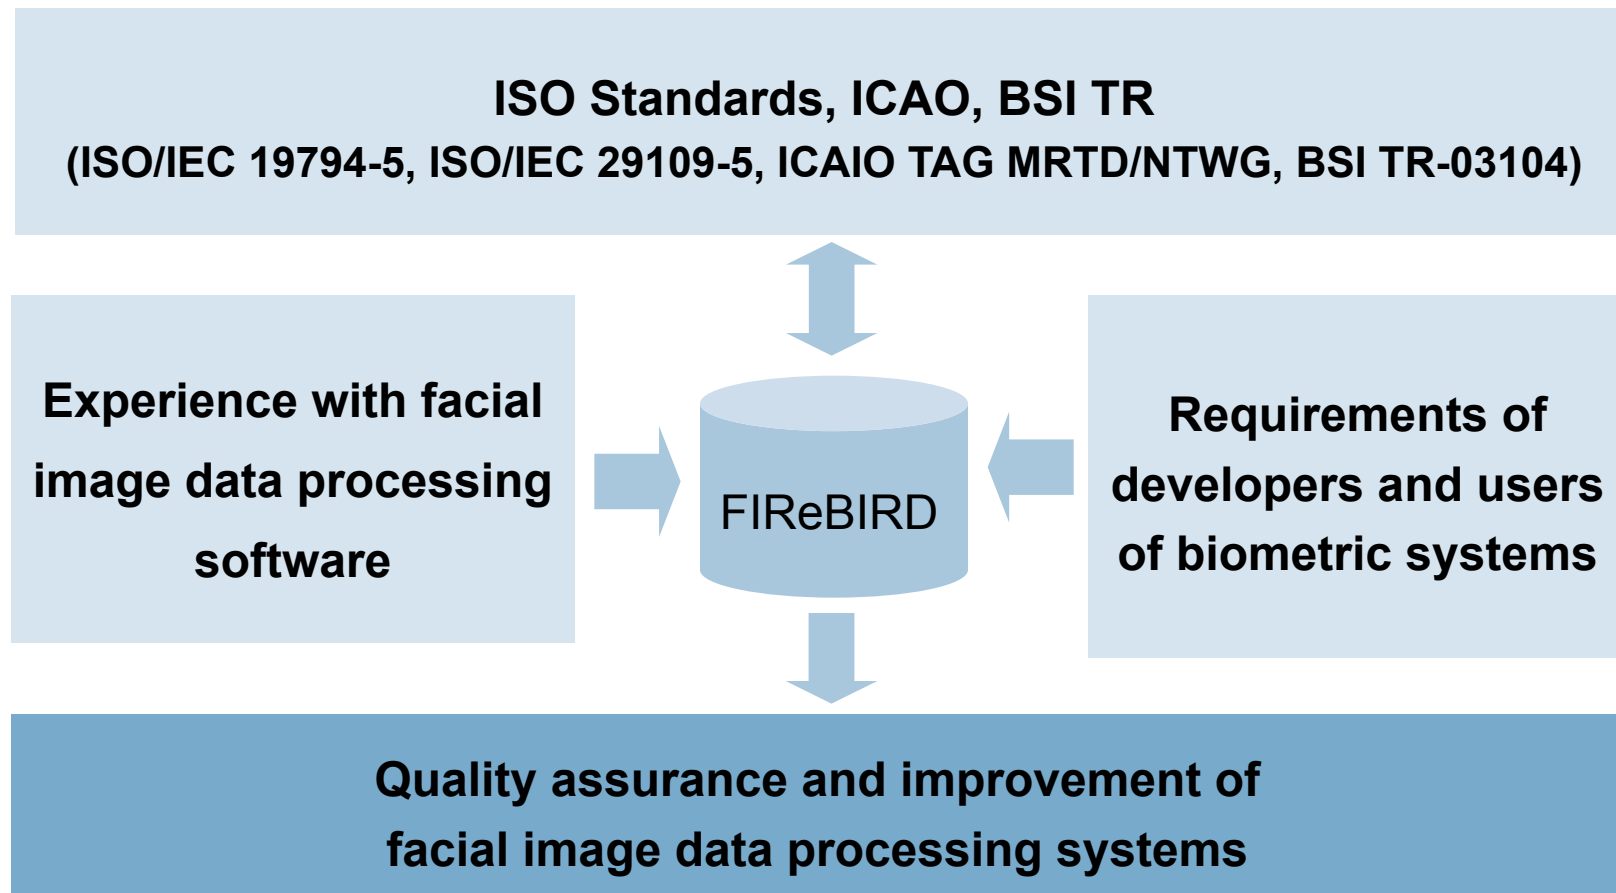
ISO Standards, ICAO, BSI TR
(ISO/IEC 19794-5, ISO/IEC 29109-5, ICAIO TAG MRTD/NTWG, BSI TR-03104)

Experience with facial image data processing software

FIReBIRD

Requirements of developers and users of biometric systems

Quality assurance and improvement of facial image data processing systems